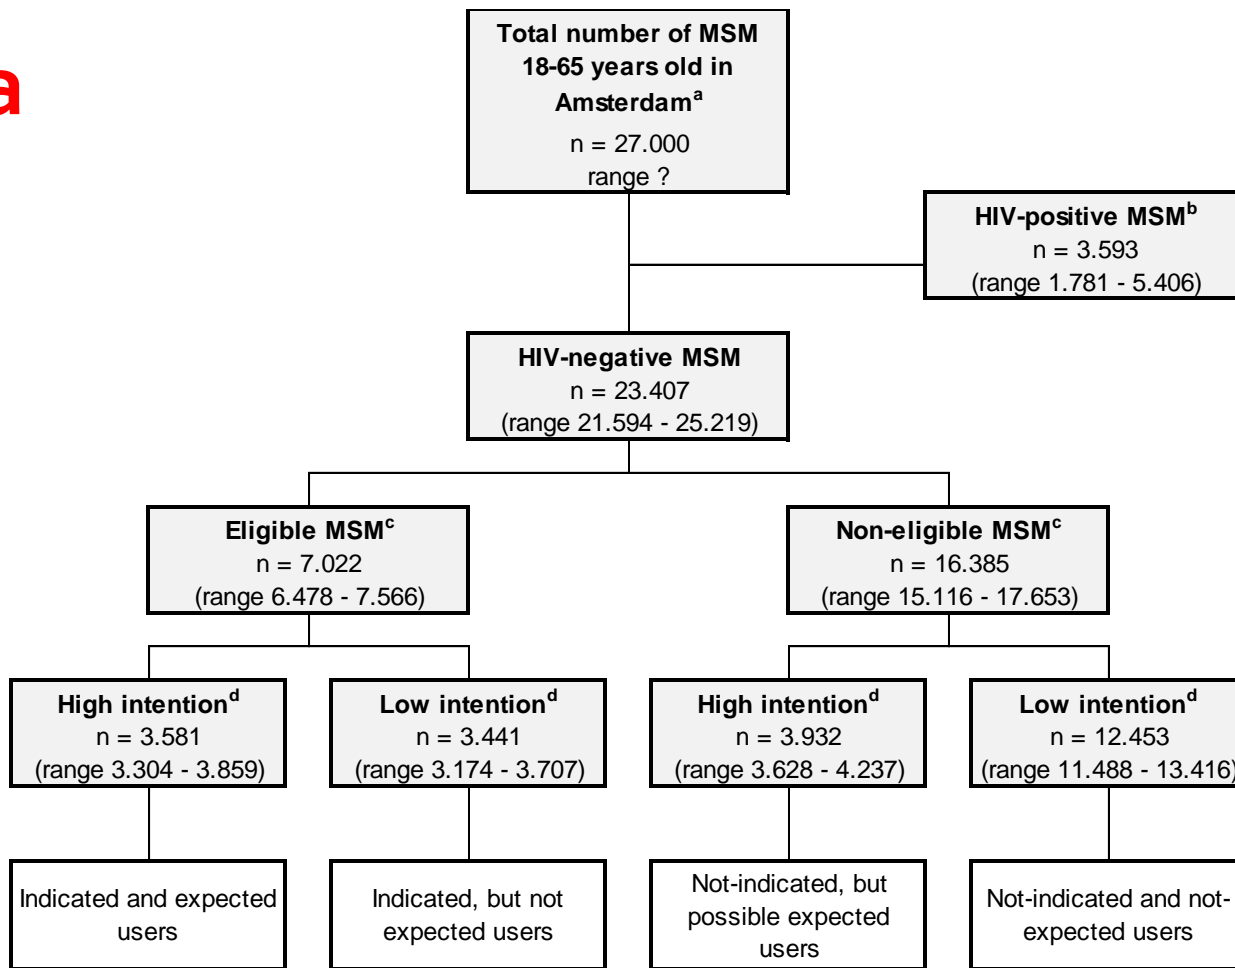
a

Total number of MSM 18-65 years old in Amsterdam$^{a}$
n = 27.000
range ?

HIV-positive MSM$^{b}$
n = 3.593
(range 1.781 - 5.406)

HIV-negative MSM
n = 23.407
(range 21.594 - 25.219)

Eligible MSM$^{c}$
n = 7.022
(range 6.478 - 7.566)

Non-eligible MSM$^{c}$
n = 16.385
(range 15.116 - 17.653)

High intention$^{d}$
n = 3.581
(range 3.304 - 3.859)

Low intention$^{d}$
n = 3.441
(range 3.174 - 3.707)

High intention$^{d}$
n = 3.932
(range 3.628 - 4.237)

Low intention$^{d}$
n = 12.453
(range 11.488 - 13.416)

Indicated and expected users

Indicated, but not expected users

Not-indicated, but possible expected users

Not-indicated and not-expected users